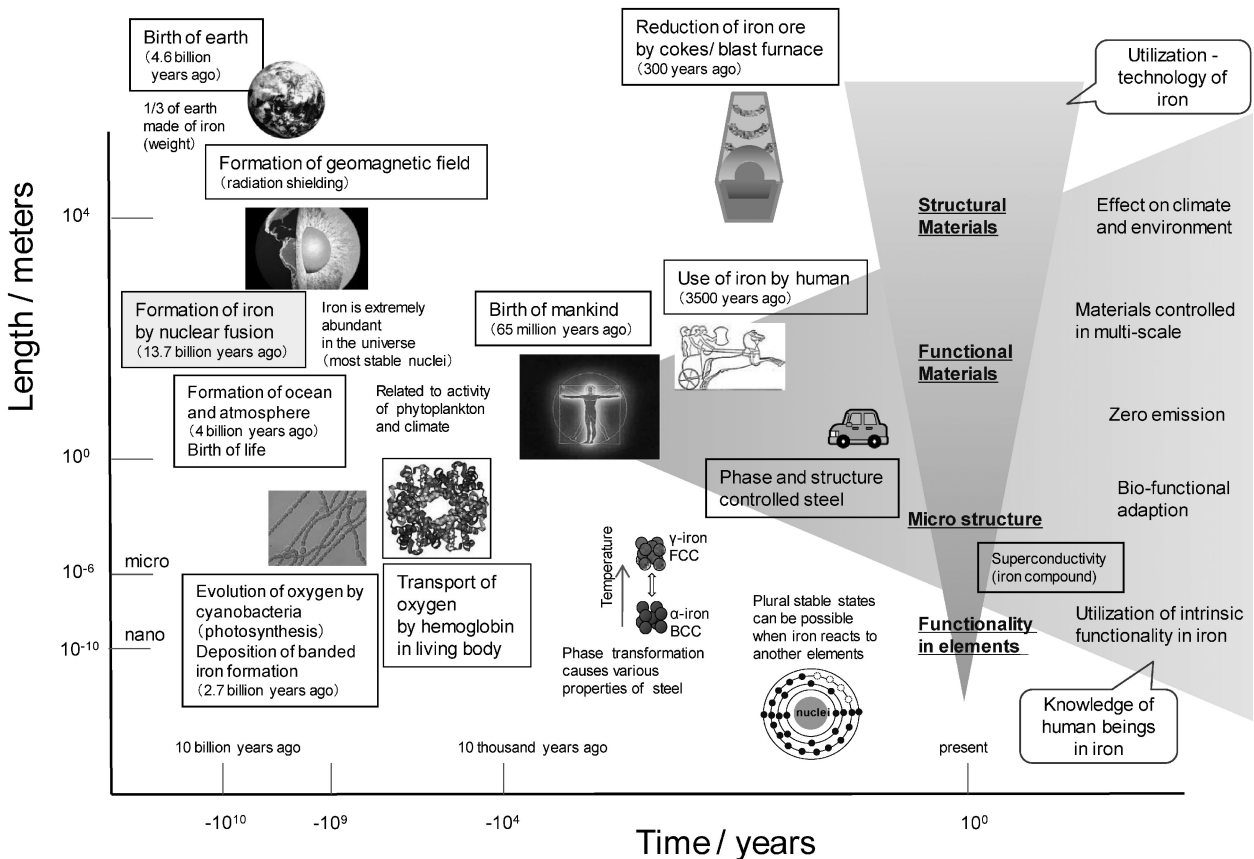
Birth of earth
(4.6 billion years ago)

1/3 of earth made of iron (weight)

Reduction of iron ore by cokes/ blast furnace
(300 years ago)

Utilization - technology of iron

Formation of geomagnetic field
(radiation shielding)

Length / meters

$10^4$

Structural Materials

Effect on climate and environment

Use of iron by human
(3500 years ago)

Formation of iron by nuclear fusion
(13.7 billion years ago)

Iron is extremely abundant in the universe
(most stable nuclei)

Birth of mankind
(65 million years ago)

Materials controlled in multi-scale

Functional Materials

Formation of ocean and atmosphere
(4 billion years ago)
Birth of life

Related to activity of phytoplankton and climate

Zero emission

$10^0$

Phase and structure controlled steel

Bio-functional adaption

Micro structure

micro

$10^{-6}$

Superconductivity
(iron compound)

γ-iron
FCC

Temperature

α-iron
BCC

Evolution of oxygen by cyanobacteria
(photosynthesis)
Deposition of banded iron formation
(2.7 billion years ago)

Transport of oxygen by hemoglobin in living body

Plural stable states can be possible when iron reacts to another elements

Functionality in elements

Utilization of intrinsic functionality in iron

nano

$10^{-10}$

Phase transformation causes various properties of steel

nuclei

Knowledge of human beings in iron

10 billion years ago

10 thousand years ago

present

$-10^{10}$

$-10^9$

$-10^4$

$10^0$

Time / years